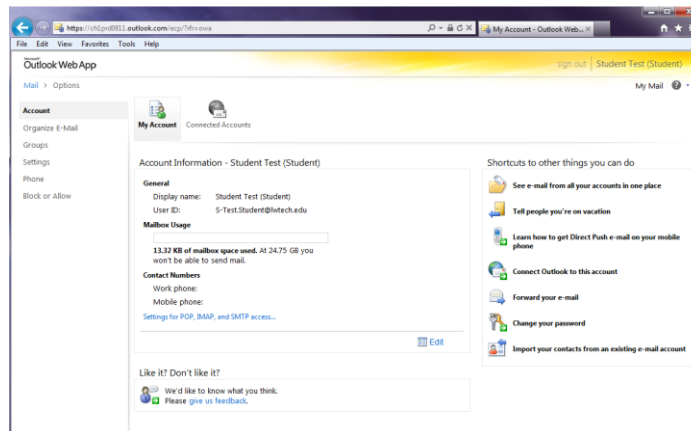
https://ch1prd0811.outlook.com/ecp/?rfr=owa

My Account - Outlook Web... ×

File Edit View Favorites Tools Help

Microsoft Outlook Web App

sign out | Student Test (Student)

Mail > Options

My Mail

Account
Organize E-Mail
Groups
Settings
Phone
Block or Allow

My Account
Connected Accounts

Account Information - Student Test (Student)

General
Display name: Student Test (Student)
User ID: S-Test.Student@lwtech.edu

Mailbox Usage
13.32 KB of mailbox space used. At 24.75 GB you won't be able to send mail.

Contact Numbers
Work phone:
Mobile phone:

Settings for POP, IMAP, and SMTP access...

Edit

Like it? Don't like it?
We'd like to know what you think. Please give us feedback.

Shortcuts to other things you can do
See e-mail from all your accounts in one place
Tell people you're on vacation
Learn how to get Direct Push e-mail on your mobile phone
Connect Outlook to this account
Forward your e-mail
Change your password
Import your contacts from an existing e-mail account